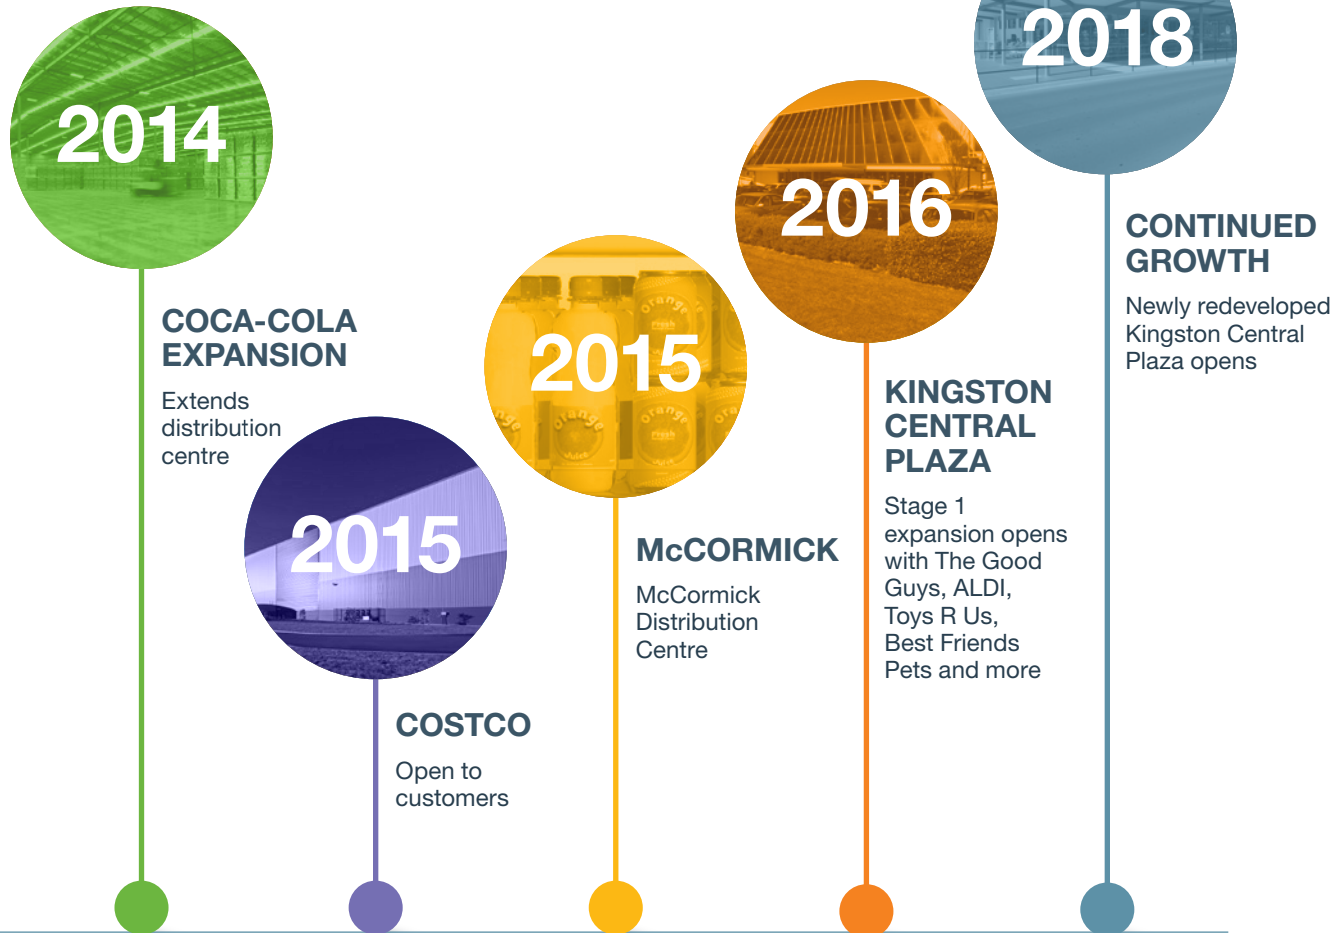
2014

COCA-COLA EXPANSION

Extends distribution centre

2015

COSTCO

Open to customers

2015

McCORMICK

McCormick Distribution Centre

2016

KINGSTON CENTRAL PLAZA

Stage 1 expansion opens with The Good Guys, ALDI, Toys R Us, Best Friends Pets and more

2018

CONTINUED GROWTH

Newly redeveloped Kingston Central Plaza opens